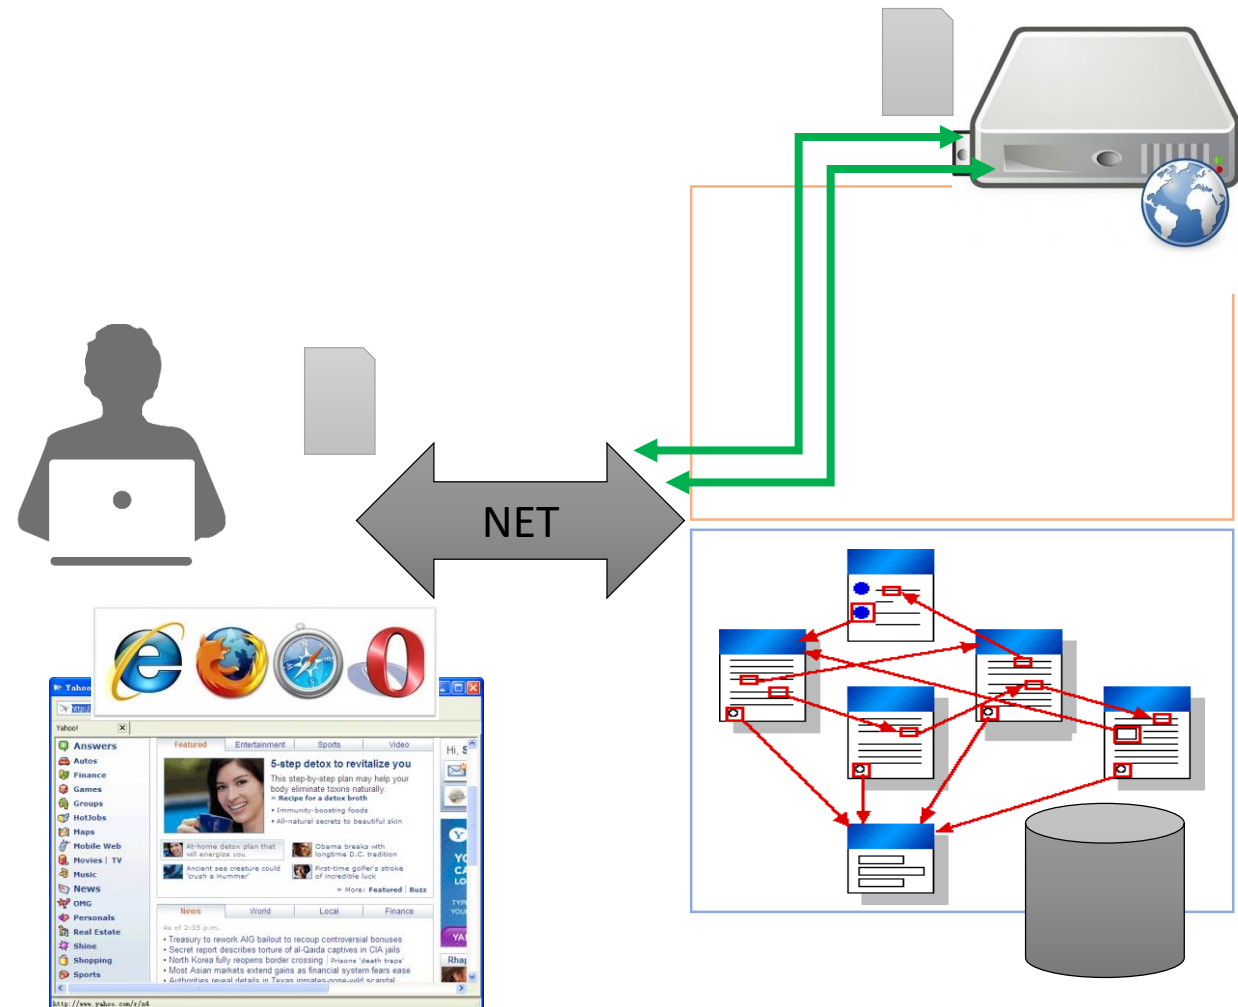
NET

Yahoo!

Answers
Autos
Finance
Games
Groups
HotJobs
Maps
Mobile Web
Movies | TV
Music
News
OMG
Personals
Real Estate
Shine
Shopping
Sports

Featured | Entertainment | Sports | Video

5-step detox to revitalize you
This step-by-step plan may help your body eliminate toxins naturally.
» Recipe for a detox broth
• Immunity-boosting foods
• All-natural secrets to beautiful skin

At-home detox plan that will energize you
Obama breaks with longtime D.C. tradition
Ancient sea creature could 'crush a Hummer'
First-time golfer's stroke of incredible luck
» More: Featured | Buzz

News | World | Local | Finance

As of 2:35 p.m.
• Treasury to rework AIG bailout to recoup controversial bonuses
• Secret report describes torture of al-Qaida captives in CIA jails
• North Korea fully reopens border crossing | Prisons 'death traps'
• Most Asian markets extend gains as financial system fears ease
• Authorities reveal details in Texas inmates-gone-wild scandal

Hi, S

http://www.yahoo.com/r/m4